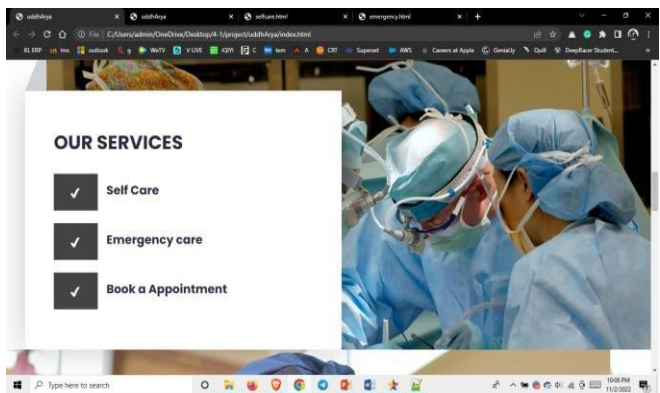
uddhArya × uddhArya × selfcare.html × emergency.html × +

File | C:/Users/admin/OneDrive/Desktop/4-1/project/uddhArya/index.html

KL ERP lms outlook g WeTV V LIVE iQIYI C tom A CRT Superset AWS Careers at Apple Genially Quill DeepRacer Student...

OUR SERVICES

✓ Self Care

✓ Emergency care

✓ Book a Appointment

Type here to search

10:08 PM 11/2/2022